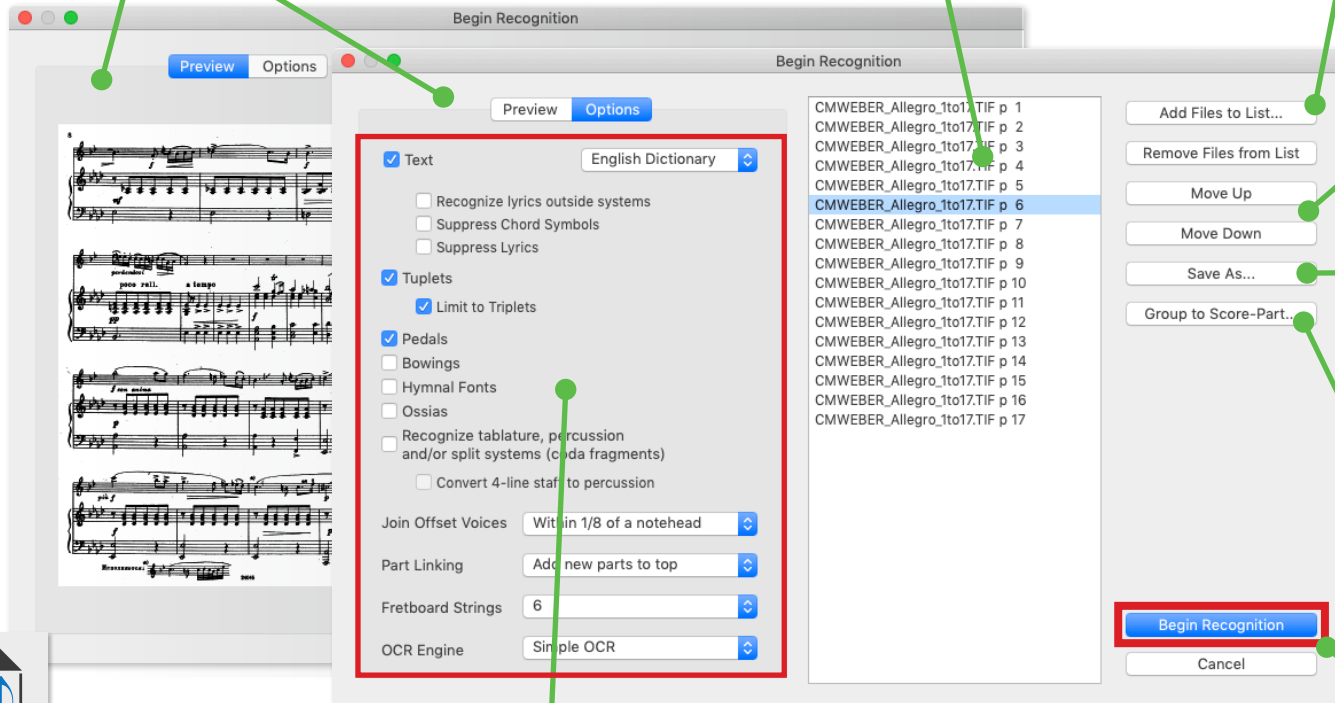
Begin Recognition

Preview Options

Begin Recognition

Preview Options

Text English Dictionary

Recognize lyrics outside systems
Suppress Chord Symbols
Suppress Lyrics

Tuplets
Limit to Triplets

Pedals
Bowings
Hymnal Fonts
Ossias
Recognize tablature, percussion and/or split systems (coda fragments)
Convert 4-line staff to percussion

Join Offset Voices Within 1/8 of a notehead
Part Linking Add new parts to top
Fretboard Strings 6
OCR Engine Simple OCR

CMWEBER_Allegro_1to17.TIF p 1
CMWEBER_Allegro_1to17.TIF p 2
CMWEBER_Allegro_1to17.TIF p 3
CMWEBER_Allegro_1to17.TIF p 4
CMWEBER_Allegro_1to17.TIF p 5
CMWEBER_Allegro_1to17.TIF p 6
CMWEBER_Allegro_1to17.TIF p 7
CMWEBER_Allegro_1to17.TIF p 8
CMWEBER_Allegro_1to17.TIF p 9
CMWEBER_Allegro_1to17.TIF p 10
CMWEBER_Allegro_1to17.TIF p 11
CMWEBER_Allegro_1to17.TIF p 12
CMWEBER_Allegro_1to17.TIF p 13
CMWEBER_Allegro_1to17.TIF p 14
CMWEBER_Allegro_1to17.TIF p 15
CMWEBER_Allegro_1to17.TIF p 16
CMWEBER_Allegro_1to17.TIF p 17

Add Files to List...
Remove Files from List
Move Up
Move Down
Save As...
Group to Score-Part...

Begin Recognition
Cancel